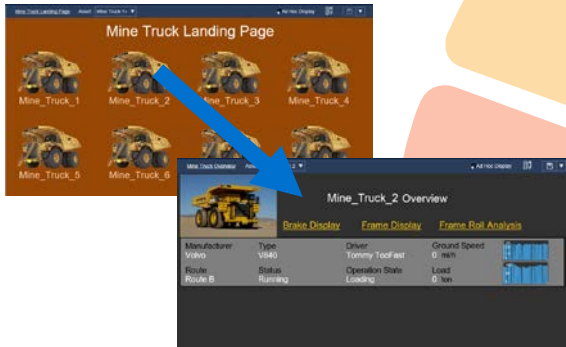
Mine Truck Landing Page Asset Mine Truck ▼ Ad Hoc Display

Mine Truck Landing Page

Mine_Truck_1
Mine_Truck_2
Mine_Truck_3
Mine_Truck_4
Mine_Truck_5
Mine_Truck_6

Mine Truck Overview Ad Hoc Display

Mine_Truck_2 Overview

Brake Display
Frame Display
Frame Roll Analysis

| Manufacturer | Type | Driver | Ground Speed |
|---|---|---|---|
| Volvo | V840 | Tommy TooFast | 0 mi/h |
| Route | Status | Operation State | Load |
| Route B | Running | Loading | 0 ton |